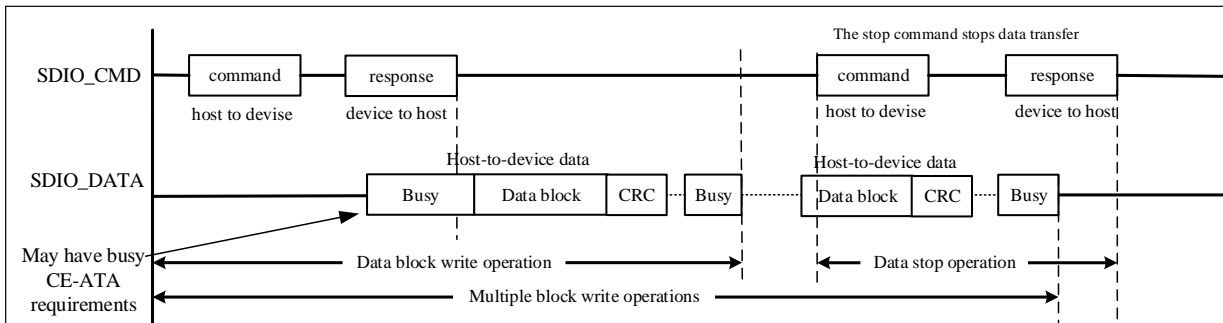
The stop command stops data transfer

SDIO_CMD

command

host to devise

response

device to host

command

host to devise

response

device to host

Host-to-device data

Host-to-device data

SDIO_DATA

Busy

Data block

CRC

Busy

Data block

CRC

Busy

May have busy CE-ATA requirements

Data block write operation

Data stop operation

Multiple block write operations